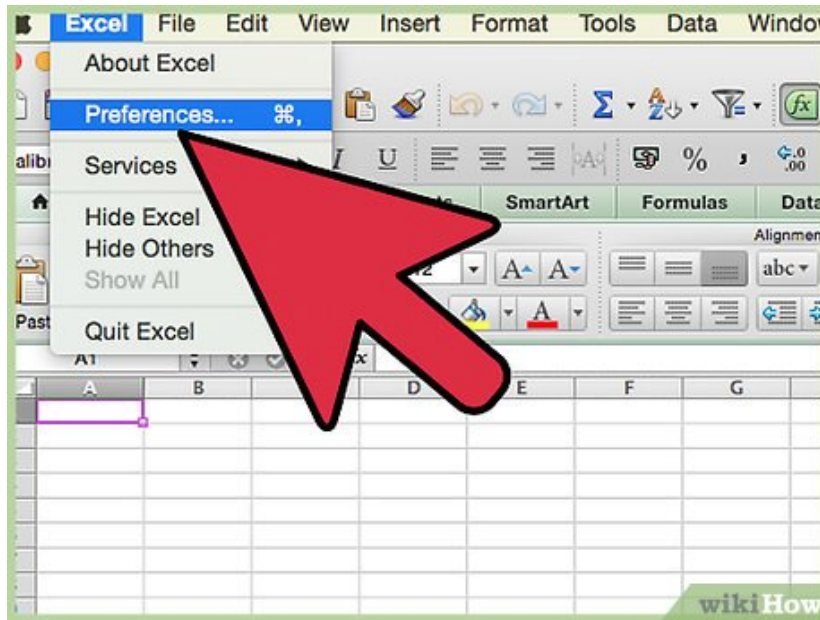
Excel File Edit View Insert Format Tools Data Window

About Excel

Preferences... ⌘,

Services

Hide Excel
Hide Others
Show All

Quit Excel

alibri

I U

%

SmartArt Formulas Data

Alignment

A A

abc

Paste

A1

fx

A B D E F G

wikiHow